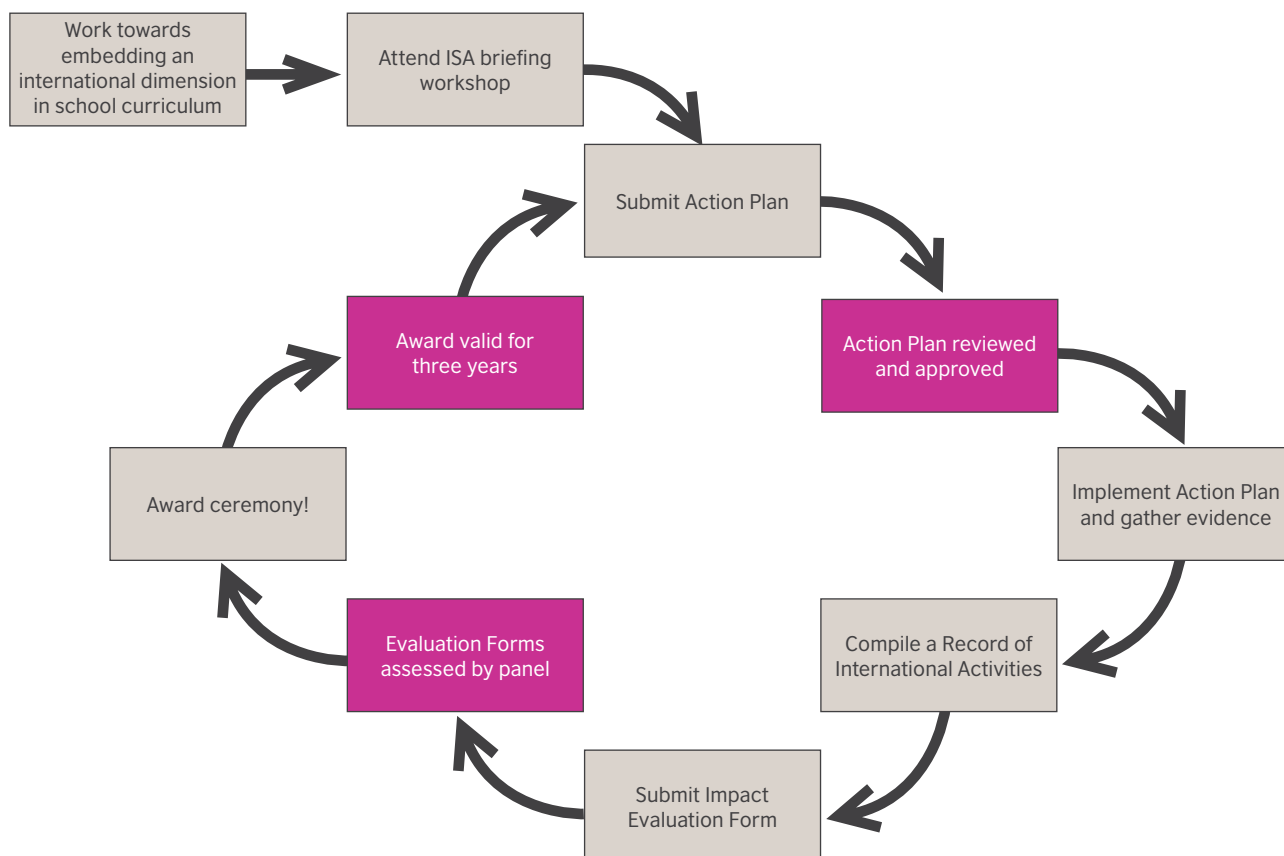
Work towards embedding an international dimension in school curriculum

Attend ISA briefing workshop

Submit Action Plan

Action Plan reviewed and approved

Implement Action Plan and gather evidence

Compile a Record of International Activities

Submit Impact Evaluation Form

Evaluation Forms assessed by panel

Award ceremony!

Award valid for three years